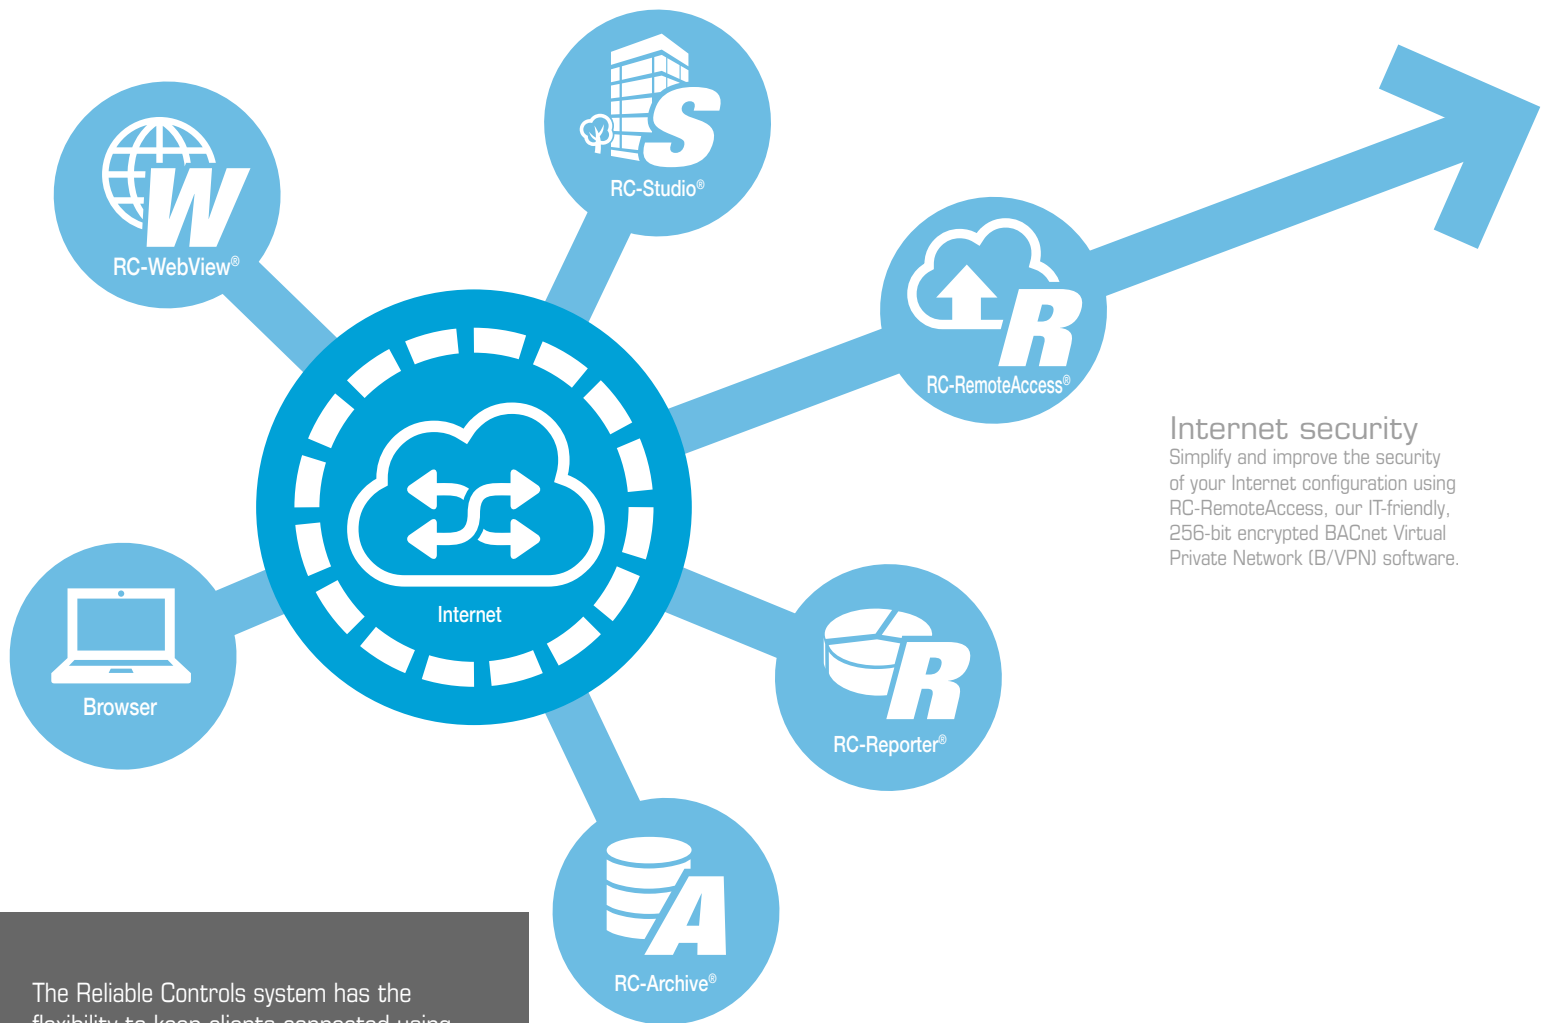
RC-WebView®

RC-Studio®

RC-RemoteAccess®

Internet

Browser

RC-Reporter®

RC-Archive®

Internet security
Simplify and improve the security of your Internet configuration using RC-RemoteAccess, our IT-friendly, 256-bit encrypted BACnet Virtual Private Network (B/VPN) software.

The Reliable Controls system has the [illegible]